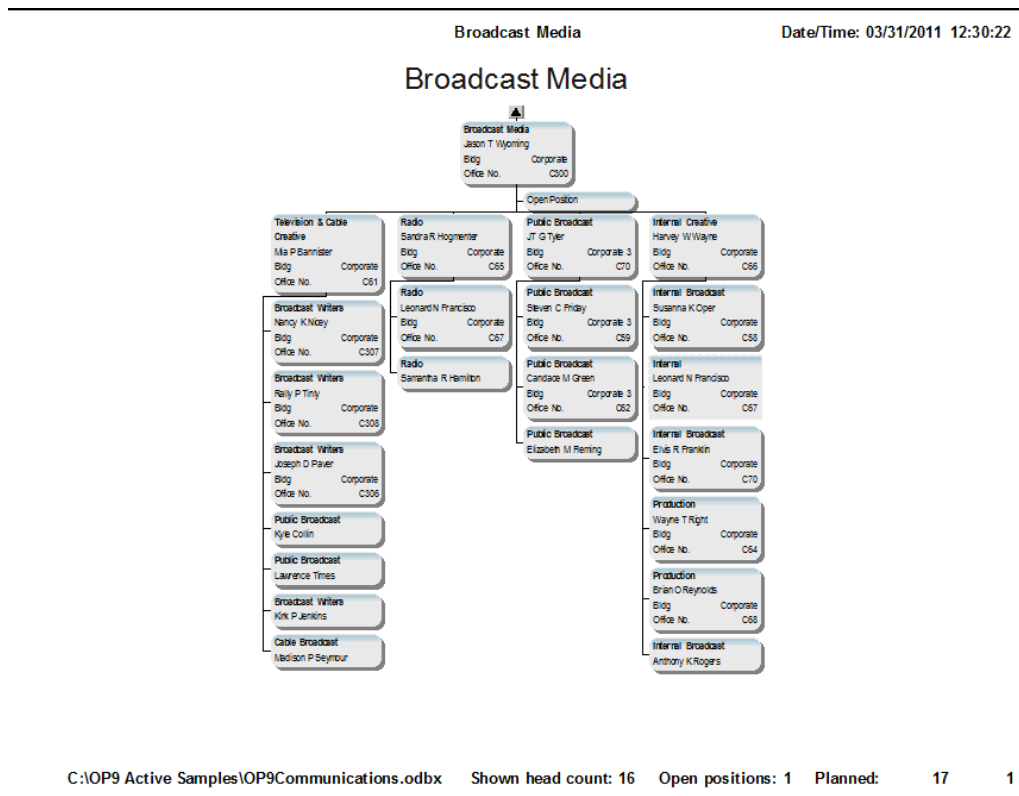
Broadcast Media Date/Time: 03/31/2011 12:30:22

Broadcast Media

Broadcast Media
Jason T Wyoming
Bldg Corporate
Office No. C300

Open Position

Television & Cable Creative
Mia P Bannister
Bldg Corporate
Office No. C61

Broadcast Writers
Nancy K Nicey
Bldg Corporate
Office No. C307

Broadcast Writers
Rally P Tiny
Bldg Corporate
Office No. C308

Broadcast Writers
Joseph D Paver
Bldg Corporate
Office No. C306

Public Broadcast
Kyle Collin

Public Broadcast
Lawrence Times

Broadcast Writers
Kirk P Jenkins

Cable Broadcast
Madison P Seymour

Radio
Sandra R Hogmenter
Bldg Corporate
Office No. C65

Radio
Leonard N Francisco
Bldg Corporate
Office No. C67

Radio
Samantha R Hamilton

Public Broadcast
JT G Tyler
Bldg Corporate 3
Office No. C70

Public Broadcast
Steven C Friday
Bldg Corporate 3
Office No. C59

Public Broadcast
Candace M Green
Bldg Corporate 3
Office No. C62

Public Broadcast
Elizabeth M Fleming

Internal Creative
Harvey W Wayne
Bldg Corporate
Office No. C66

Internal Broadcast
Susanna K Oper
Bldg Corporate
Office No. C58

Internal
Leonard N Francisco
Bldg Corporate
Office No. C67

Internal Broadcast
Elvis R Franklin
Bldg Corporate
Office No. C70

Production
Wayne T Right
Bldg Corporate
Office No. C64

Production
Brian O Reynolds
Bldg Corporate
Office No. C68

Internal Broadcast
Anthony K Rogers

C:\OP9 Active Samples\OP9Communications.odbx Shown head count: 16 Open positions: 1 Planned: 17 1